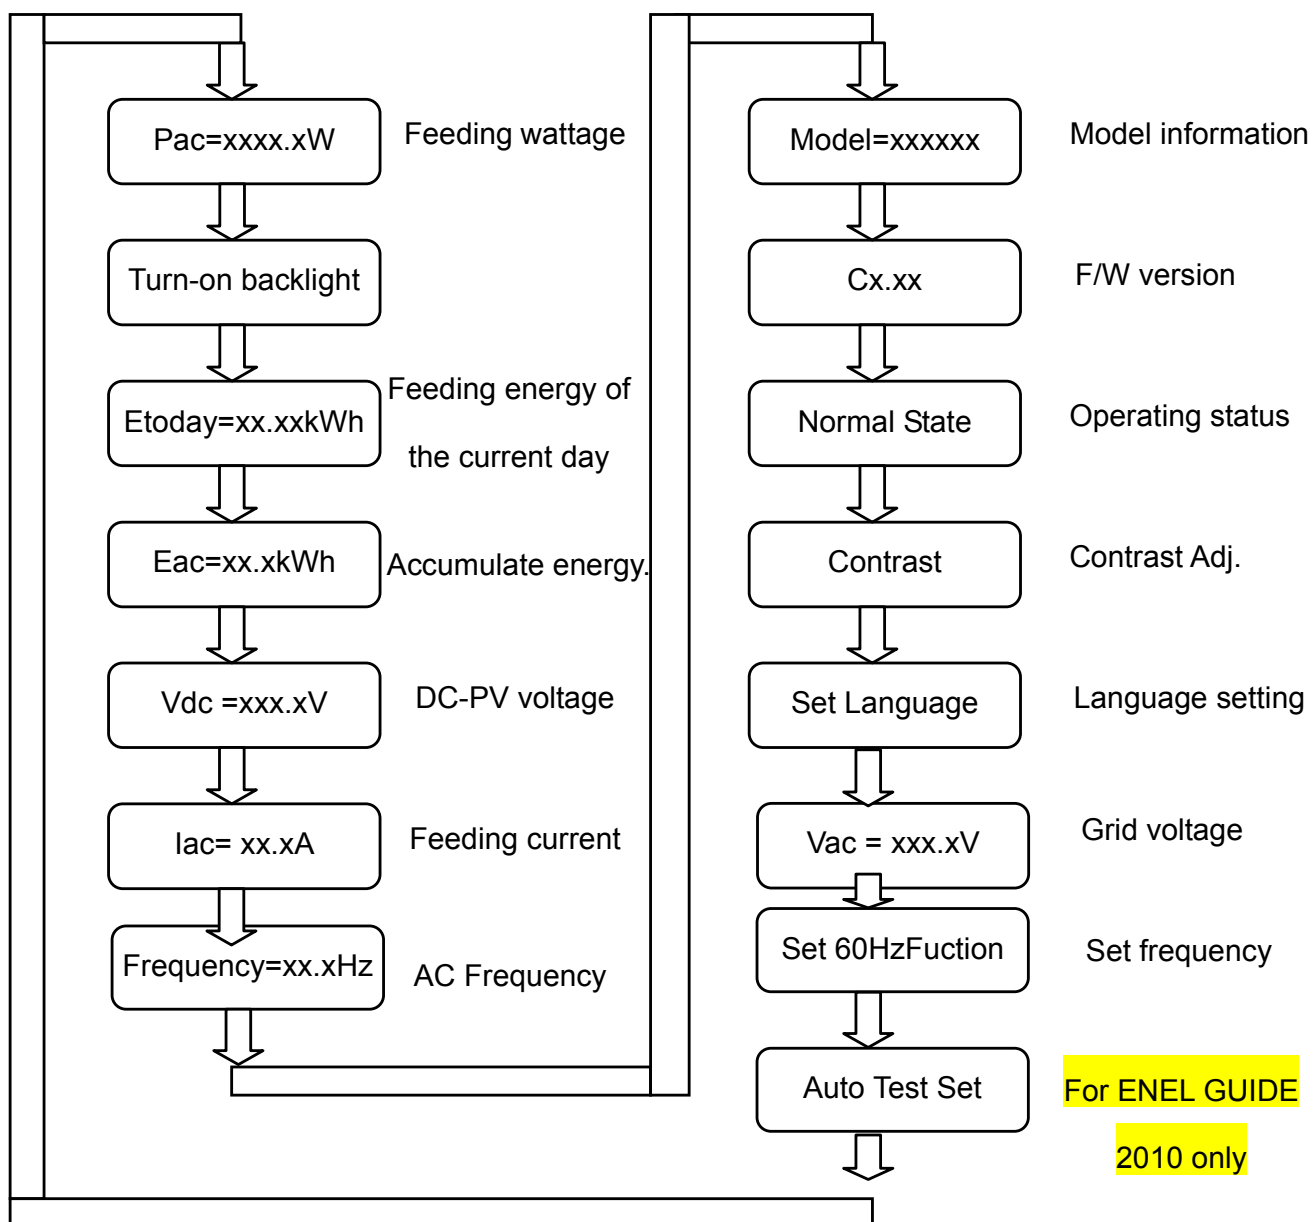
Pac=xxxx.xW

Feeding wattage

Turn-on backlight

Etoday=xx.xxkWh

Feeding energy of the current day

Eac=xx.xkWh

Accumulate energy.

Vdc =xxx.xV

DC-PV voltage

Iac= xx.xA

Feeding current

Frequency=xx.xHz

AC Frequency

Model=xxxxxx

Model information

Cx.xx

F/W version

Normal State

Operating status

Contrast

Contrast Adj.

Set Language

Language setting

Vac = xxx.xV

Grid voltage

Set 60HzFuction

Set frequency

Auto Test Set

For ENEL GUIDE 2010 only